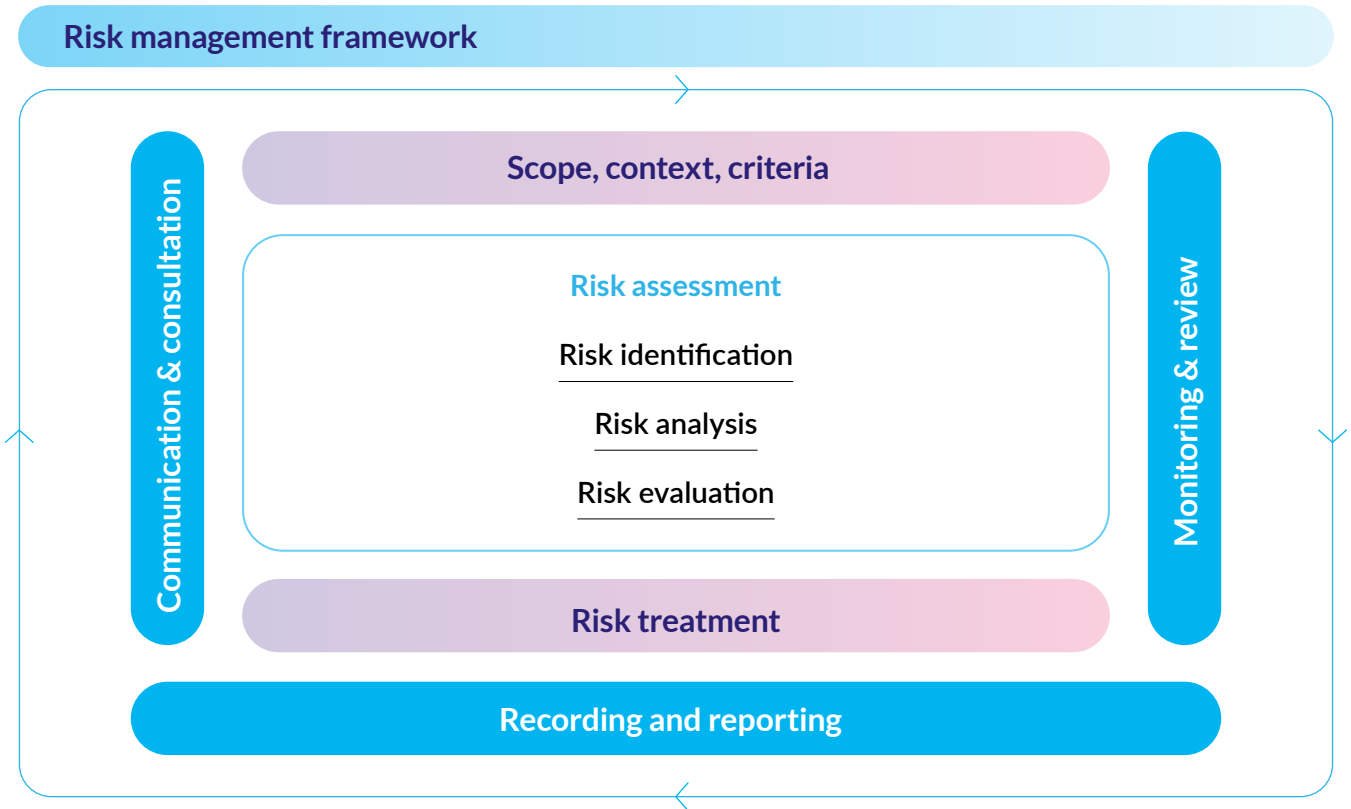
Risk management framework

Communication & consultation

Scope, context, criteria

Risk assessment

Risk identification

Risk analysis

Risk evaluation

Risk treatment

Monitoring & review

Recording and reporting